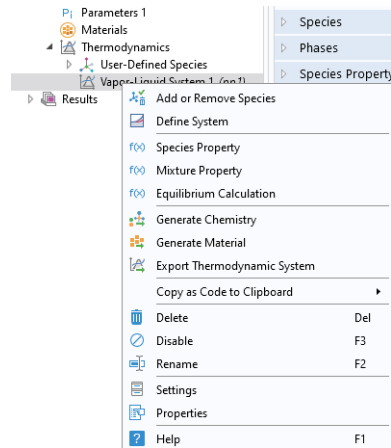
Parameters 1
Materials
Thermodynamics
User-Defined Species
Vapor-Liquid System 1 (pp1)
Results

Species
Phases
Species Property

Add or Remove Species
Define System
Species Property
Mixture Property
Equilibrium Calculation
Generate Chemistry
Generate Material
Export Thermodynamic System
Copy as Code to Clipboard
Delete Del
Disable F3
Rename F2
Settings
Properties
Help F1